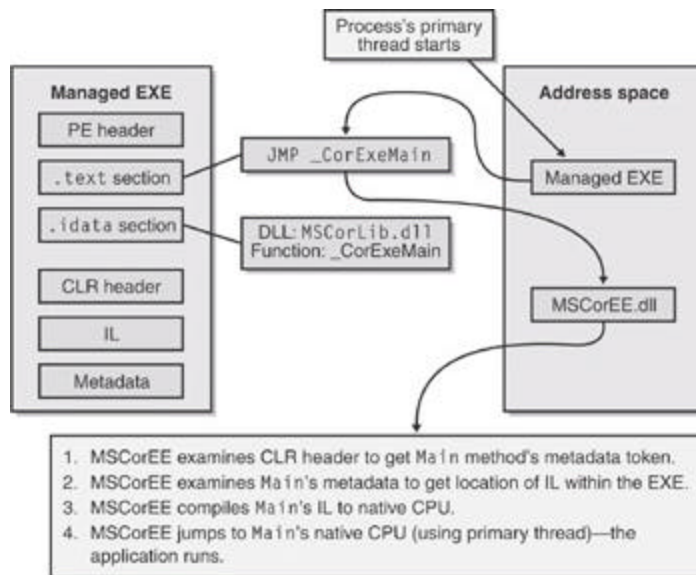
Process's primary thread starts

Managed EXE

PE header

.text section

.idata section

CLR header

IL

Metadata

JMP _CorExeMain

DLL: MSCorLib.dll
Function: _CorExeMain

Address space

Managed EXE

MSCorEE.dll

1. MSCorEE examines CLR header to get Main method's metadata token.
2. MSCorEE examines Main's metadata to get location of IL within the EXE.
3. MSCorEE compiles Main's IL to native CPU.
4. MSCorEE jumps to Main's native CPU (using primary thread)—the application runs.